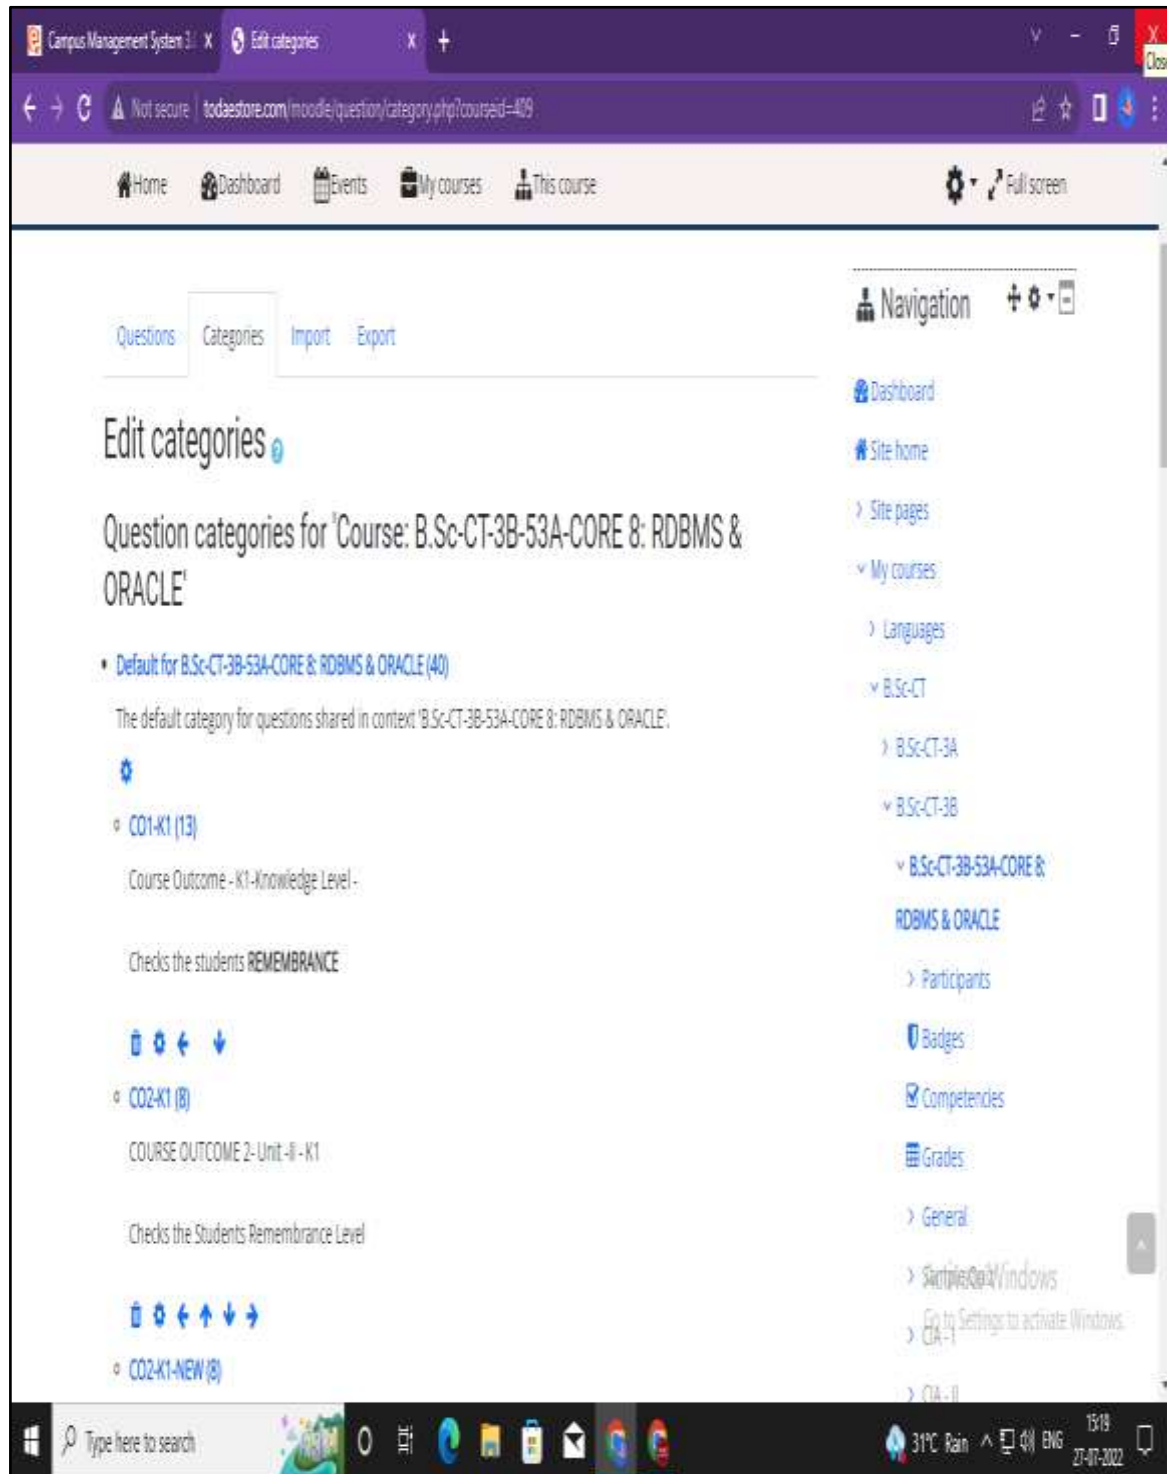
Campus Management System 3. X Edit categories X +

Not secure | todaestore.com/moodle/question/category.php?courseid=409

Home Dashboard Events My courses This course

Full screen

Questions Categories Import Export

Edit categories

Question categories for 'Course: B.Sc-CT-3B-53A-CORE 8: RDBMS & ORACLE'

• Default for B.Sc-CT-3B-53A-CORE 8: RDBMS & ORACLE (40)

The default category for questions shared in context 'B.Sc-CT-3B-53A-CORE 8: RDBMS & ORACLE'.

◦ CO1-K1 (13)

Course Outcome - K1-Knowledge Level -

Checks the students REMEMBRANCE

◦ CO2-K1 (8)

COURSE OUTCOME 2- Unit -II - K1

Checks the Students Remembrance Level

◦ CO2-K1-NEW (8)

Navigation

Dashboard

Site home

Site pages

My courses

Languages

B.Sc-CT

B.Sc-CT-3A

B.Sc-CT-3B

B.Sc-CT-3B-53A-CORE 8: RDBMS & ORACLE

Participants

Badges

Competencies

Grades

General

Sample Qu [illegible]

Activate Windows
Go to Settings to activate Windows.

CIA - I

CIA - II

Type here to search

31°C Rain ENG 13:19 27-07-2022